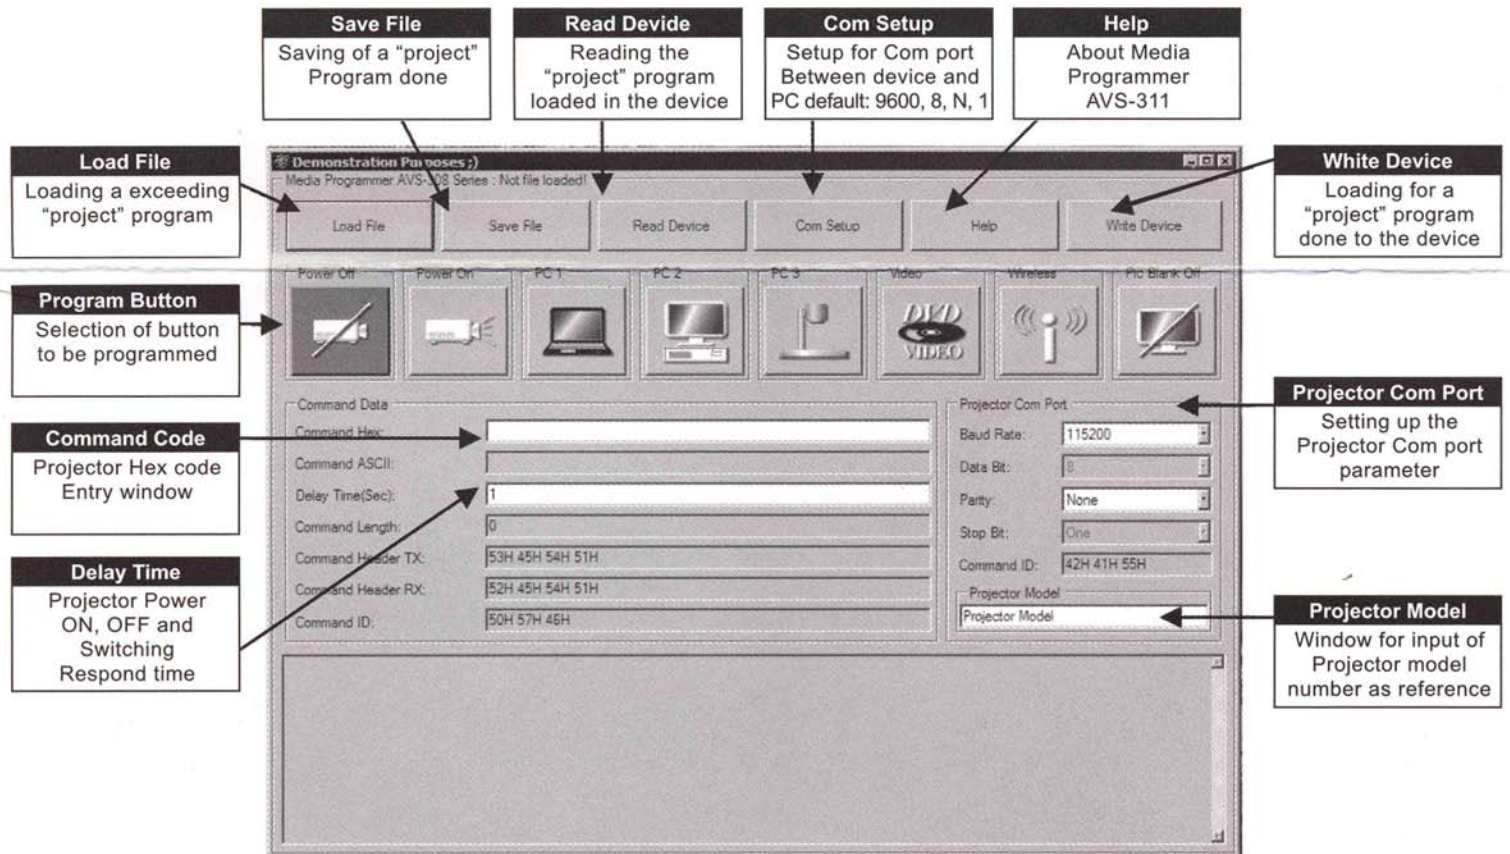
Save File
Saving of a "project" Program done

Read Devide
Reading the "project" program loaded in the device

Com Setup
Setup for Com port Between device and PC default: 9600, 8, N, 1

Help
About Media Programmer AVS-311

Load File
Loading a exceeding "project" program

White Device
Loading for a "project" program done to the device

Program Button
Selection of button to be programmed

Command Code
Projector Hex code Entry window

Delay Time
Projector Power ON, OFF and Switching Respond time

Projector Com Port
Setting up the Projector Com port parameter

Projector Model
Window for input of Projector model number as reference

Demonstration Purposes ;)
Media Programmer AVS-308 Series : Not file loaded!

Load File
Save File
Read Device
Com Setup
Help
Write Device

Power Off
Power On
PC 1
PC 2
PC 3
Video
Wireless
Pic Blank Off

DVD VIDEO

Command Data
Command Hex:
Command ASCII:
Delay Time(Sec): 1
Command Length: 0
Command Header TX: 53H 45H 54H 51H
Command Header RX: 52H 45H 54H 51H
Command ID: 50H 57H 46H

Projector Com Port
Baud Rate: 115200
Data Bit: 8
Parity: None
Stop Bit: One
Command ID: 42H 41H 55H
Projector Model
Projector Model